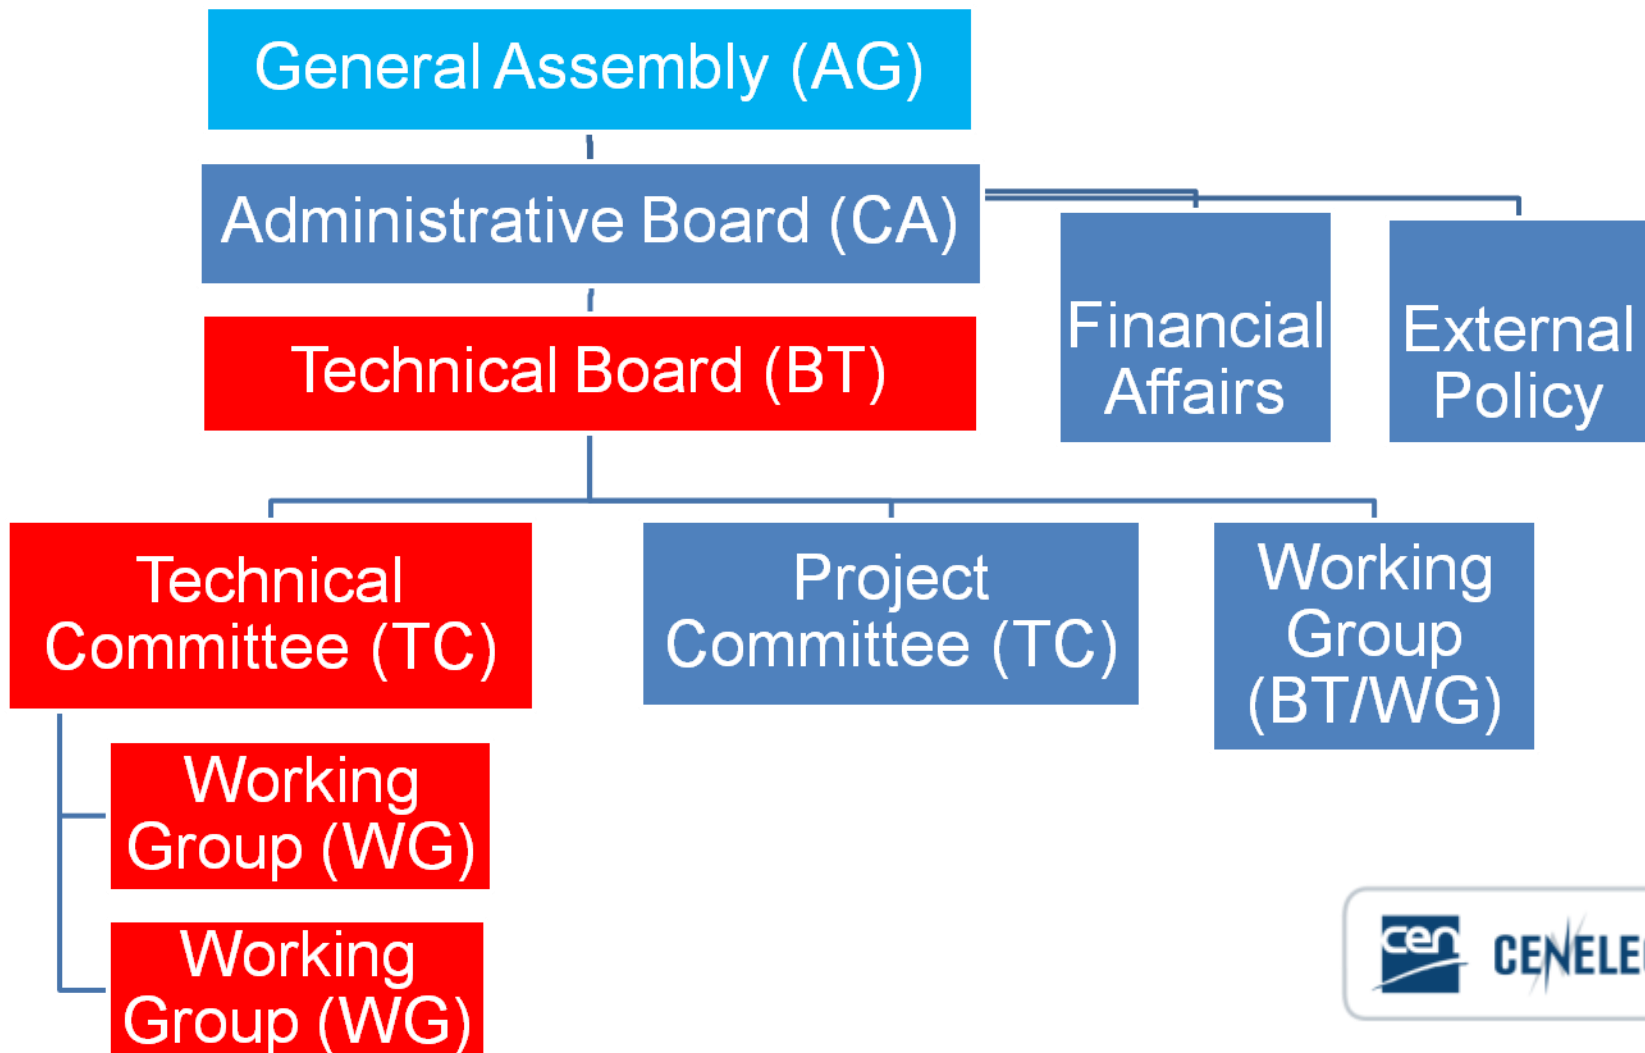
General Assembly (AG)

Administrative Board (CA)

Financial Affairs

External Policy

Technical Board (BT)

Technical Committee (TC)

Project Committee (TC)

Working Group (BT/WG)

Working Group (WG)

Working Group (WG)

cen

CENELE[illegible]